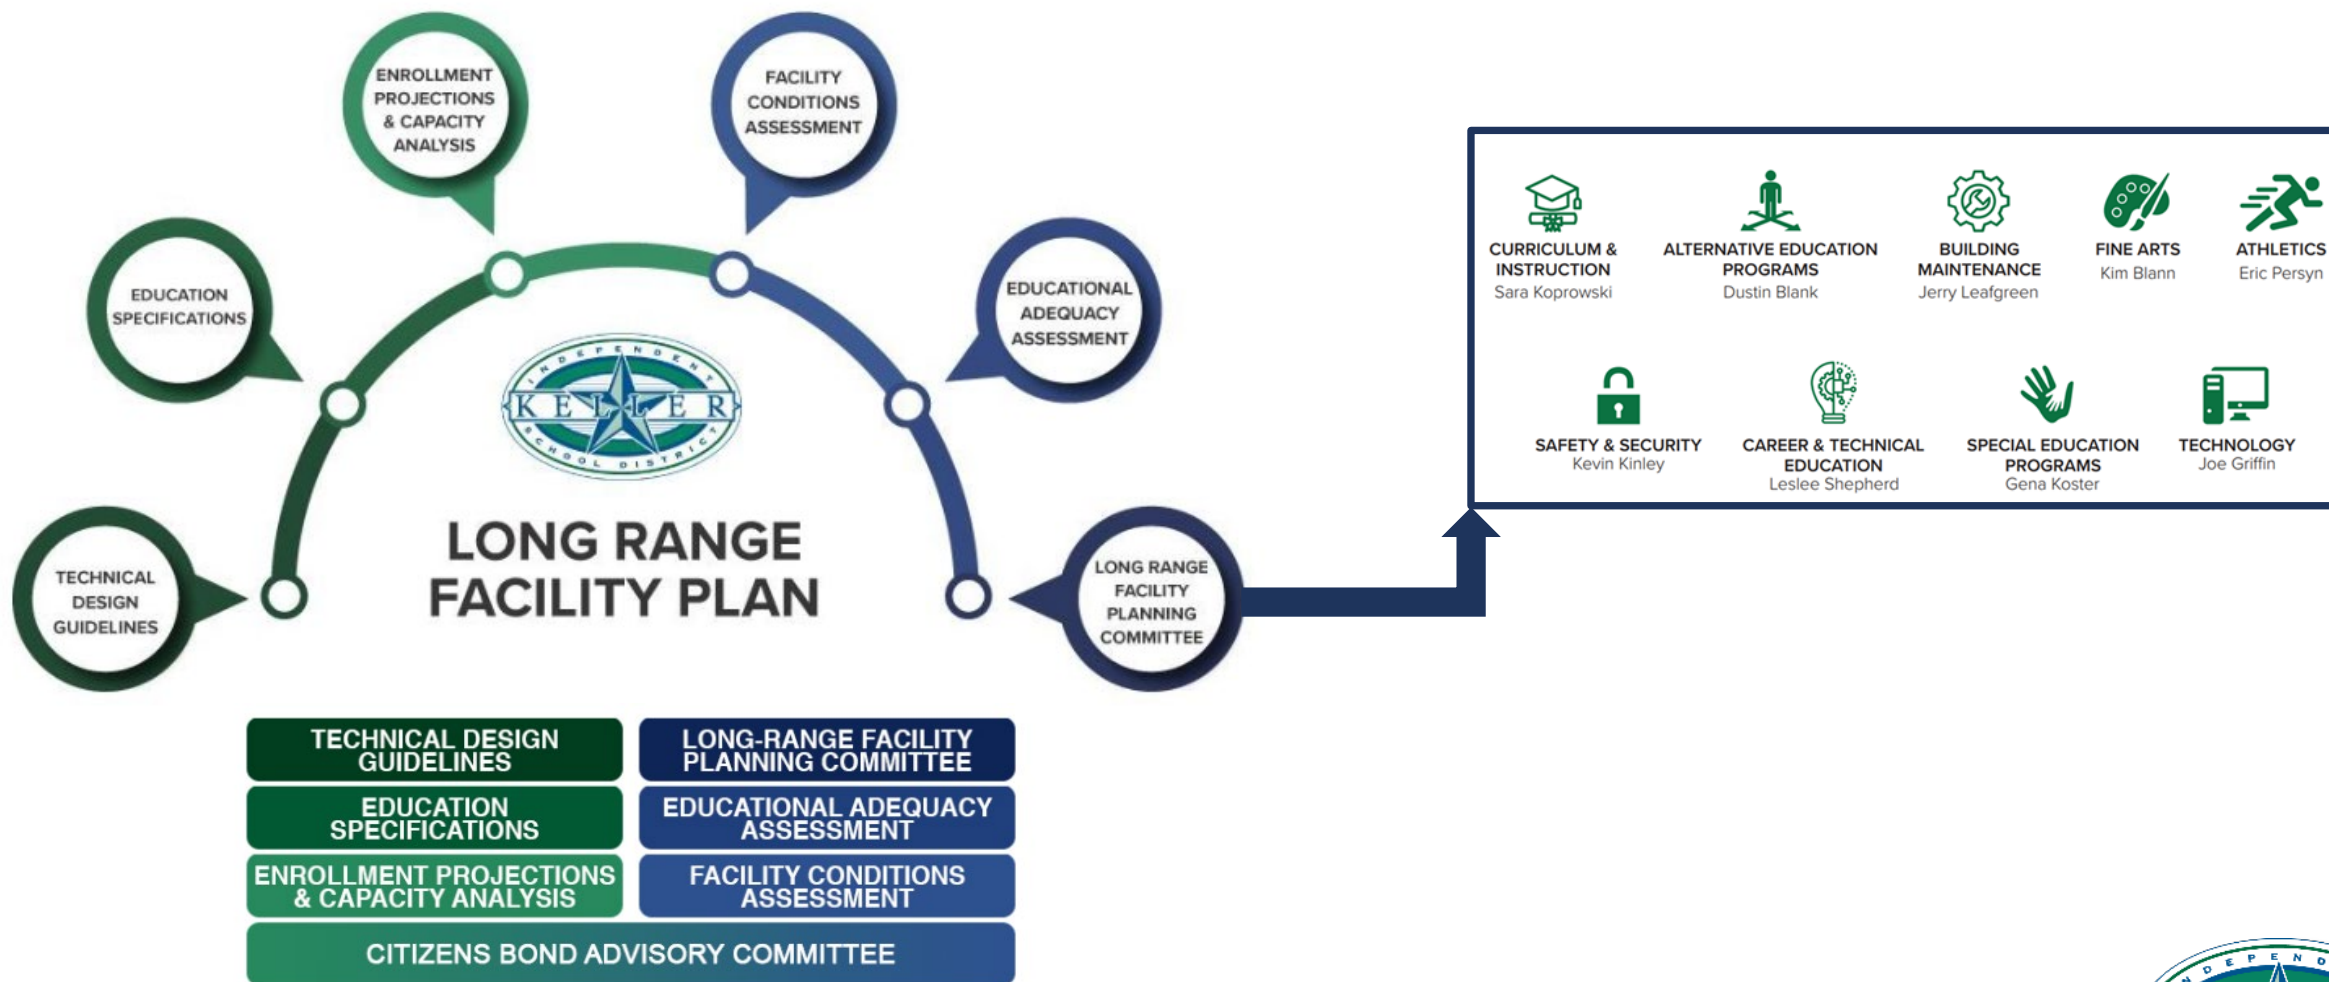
ENROLLMENT PROJECTIONS & CAPACITY ANALYSIS

FACILITY CONDITIONS ASSESSMENT

EDUCATION SPECIFICATIONS

EDUCATIONAL ADEQUACY ASSESSMENT

INDEPENDENT KELLER SCHOOL DISTRICT

TECHNICAL DESIGN GUIDELINES

LONG RANGE FACILITY PLAN

LONG RANGE FACILITY PLANNING COMMITTEE

CURRICULUM & INSTRUCTION
Sara Koprowski

ALTERNATIVE EDUCATION PROGRAMS
Dustin Blank

BUILDING MAINTENANCE
Jerry Leafgreen

FINE ARTS
Kim Blann

ATHLETICS
Eric Persyn

SAFETY & SECURITY
Kevin Kinley

CAREER & TECHNICAL EDUCATION
Leslee Shepherd

SPECIAL EDUCATION PROGRAMS
Gena Koster

TECHNOLOGY
Joe Griffin

TECHNICAL DESIGN GUIDELINES

LONG-RANGE FACILITY PLANNING COMMITTEE

EDUCATION SPECIFICATIONS

EDUCATIONAL ADEQUACY ASSESSMENT

ENROLLMENT PROJECTIONS & CAPACITY ANALYSIS

FACILITY CONDITIONS ASSESSMENT

CITIZENS BOND ADVISORY COMMITTEE